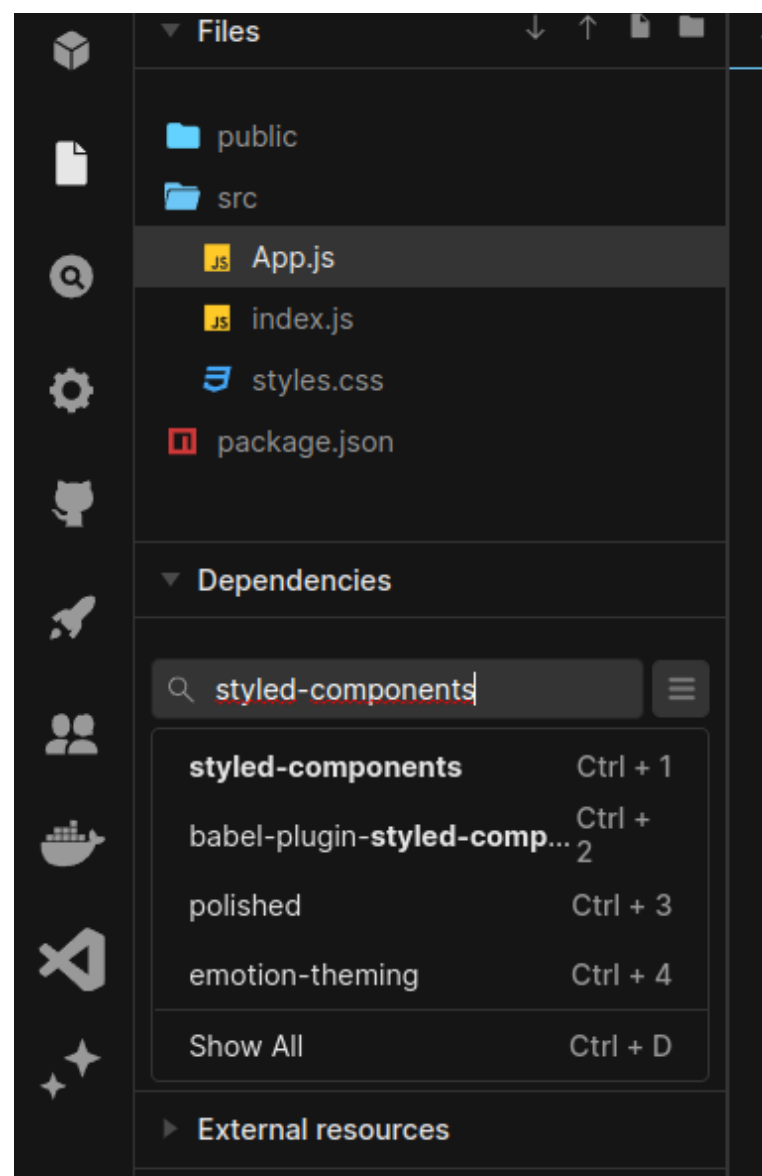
Files

public
src
JS App.js
JS index.js
styles.css
package.json

Dependencies

styled-components

styled-components Ctrl + 1
babel-plugin-styled-comp... Ctrl + 2
polished Ctrl + 3
emotion-theming Ctrl + 4
Show All Ctrl + D

External resources